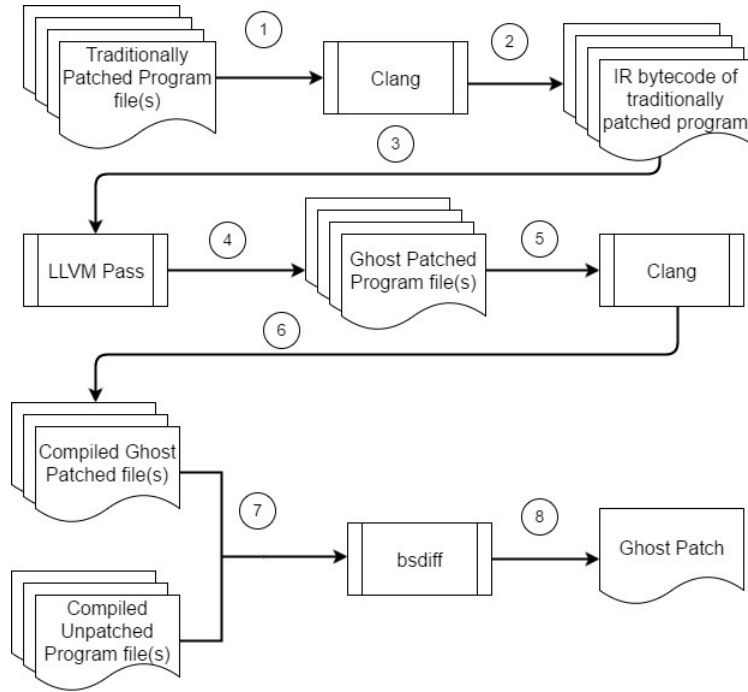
Traditionally Patched Program file(s)

1

Clang

2

IR bytecode of traditionally patched program

3

LLVM Pass

4

Ghost Patched Program file(s)

5

Clang

6

Compiled Ghost Patched file(s)

Compiled Unpatched Program file(s)

7

bsdiff

8

Ghost Patch